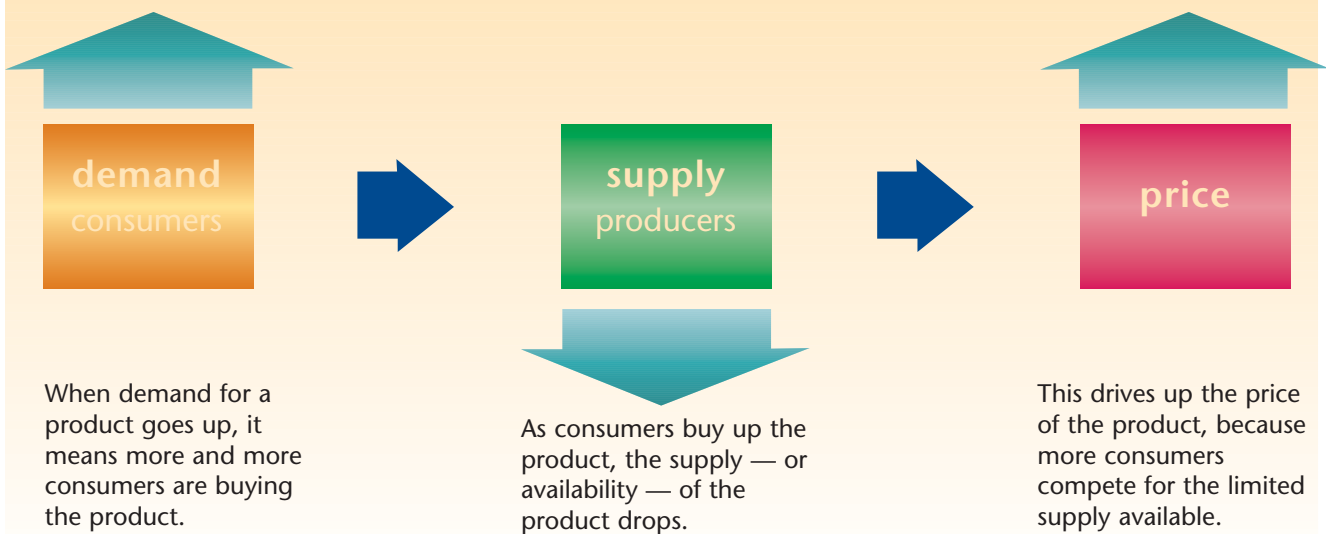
demand
consumers

supply
producers

price

When demand for a product goes up, it means more and more consumers are buying the product.

As consumers buy up the product, the supply — or availability — of the product drops.

This drives up the price of the product, because more consumers compete for the limited supply available.